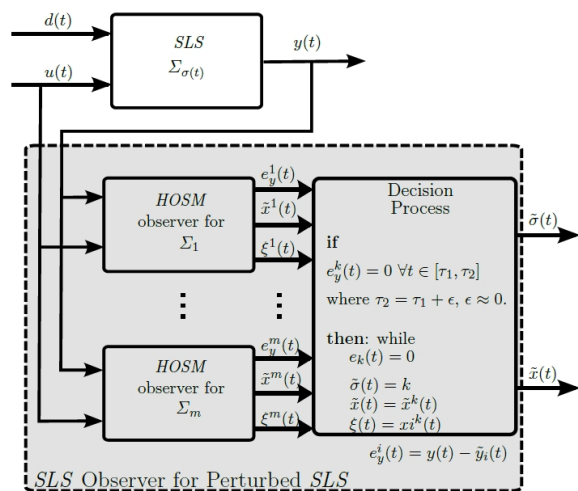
$d(t)$

$u(t)$

*SLS*
$\Sigma_{\sigma(t)}$

$y(t)$

*HOSM* observer for $\Sigma_1$

$e_y^1(t)$
$\tilde{x}^1(t)$
$\xi^1(t)$

⋮ ⋮

*HOSM* observer for $\Sigma_m$

$e_y^m(t)$
$\tilde{x}^m(t)$
$\xi^m(t)$

Decision Process

**if**
$e_y^k(t) = 0 \; \forall t \in [\tau_1, \tau_2]$
where $\tau_2 = \tau_1 + \epsilon$, $\epsilon \approx 0$.

**then**: while
$e_k(t) = 0$

$\tilde{\sigma}(t) = k$
$\tilde{x}(t) = \tilde{x}^k(t)$
$\xi(t) = xi^k(t)$

$\tilde{\sigma}(t)$

$\tilde{x}(t)$

$e_y^i(t) = y(t) - \tilde{y}_i(t)$

*SLS* Observer for Perturbed *SLS*